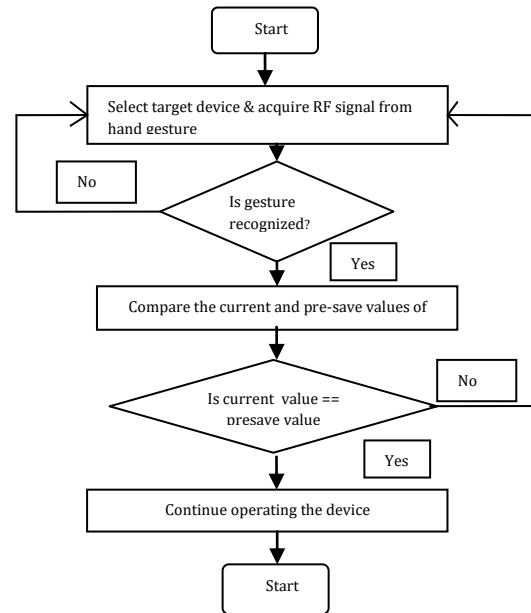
Start

Select target device & acquire RF signal from hand gesture

No

Is gesture recognized?

Yes

Compare the current and pre-save values of

No

Is current value == presave value

Yes

Continue operating the device

Start